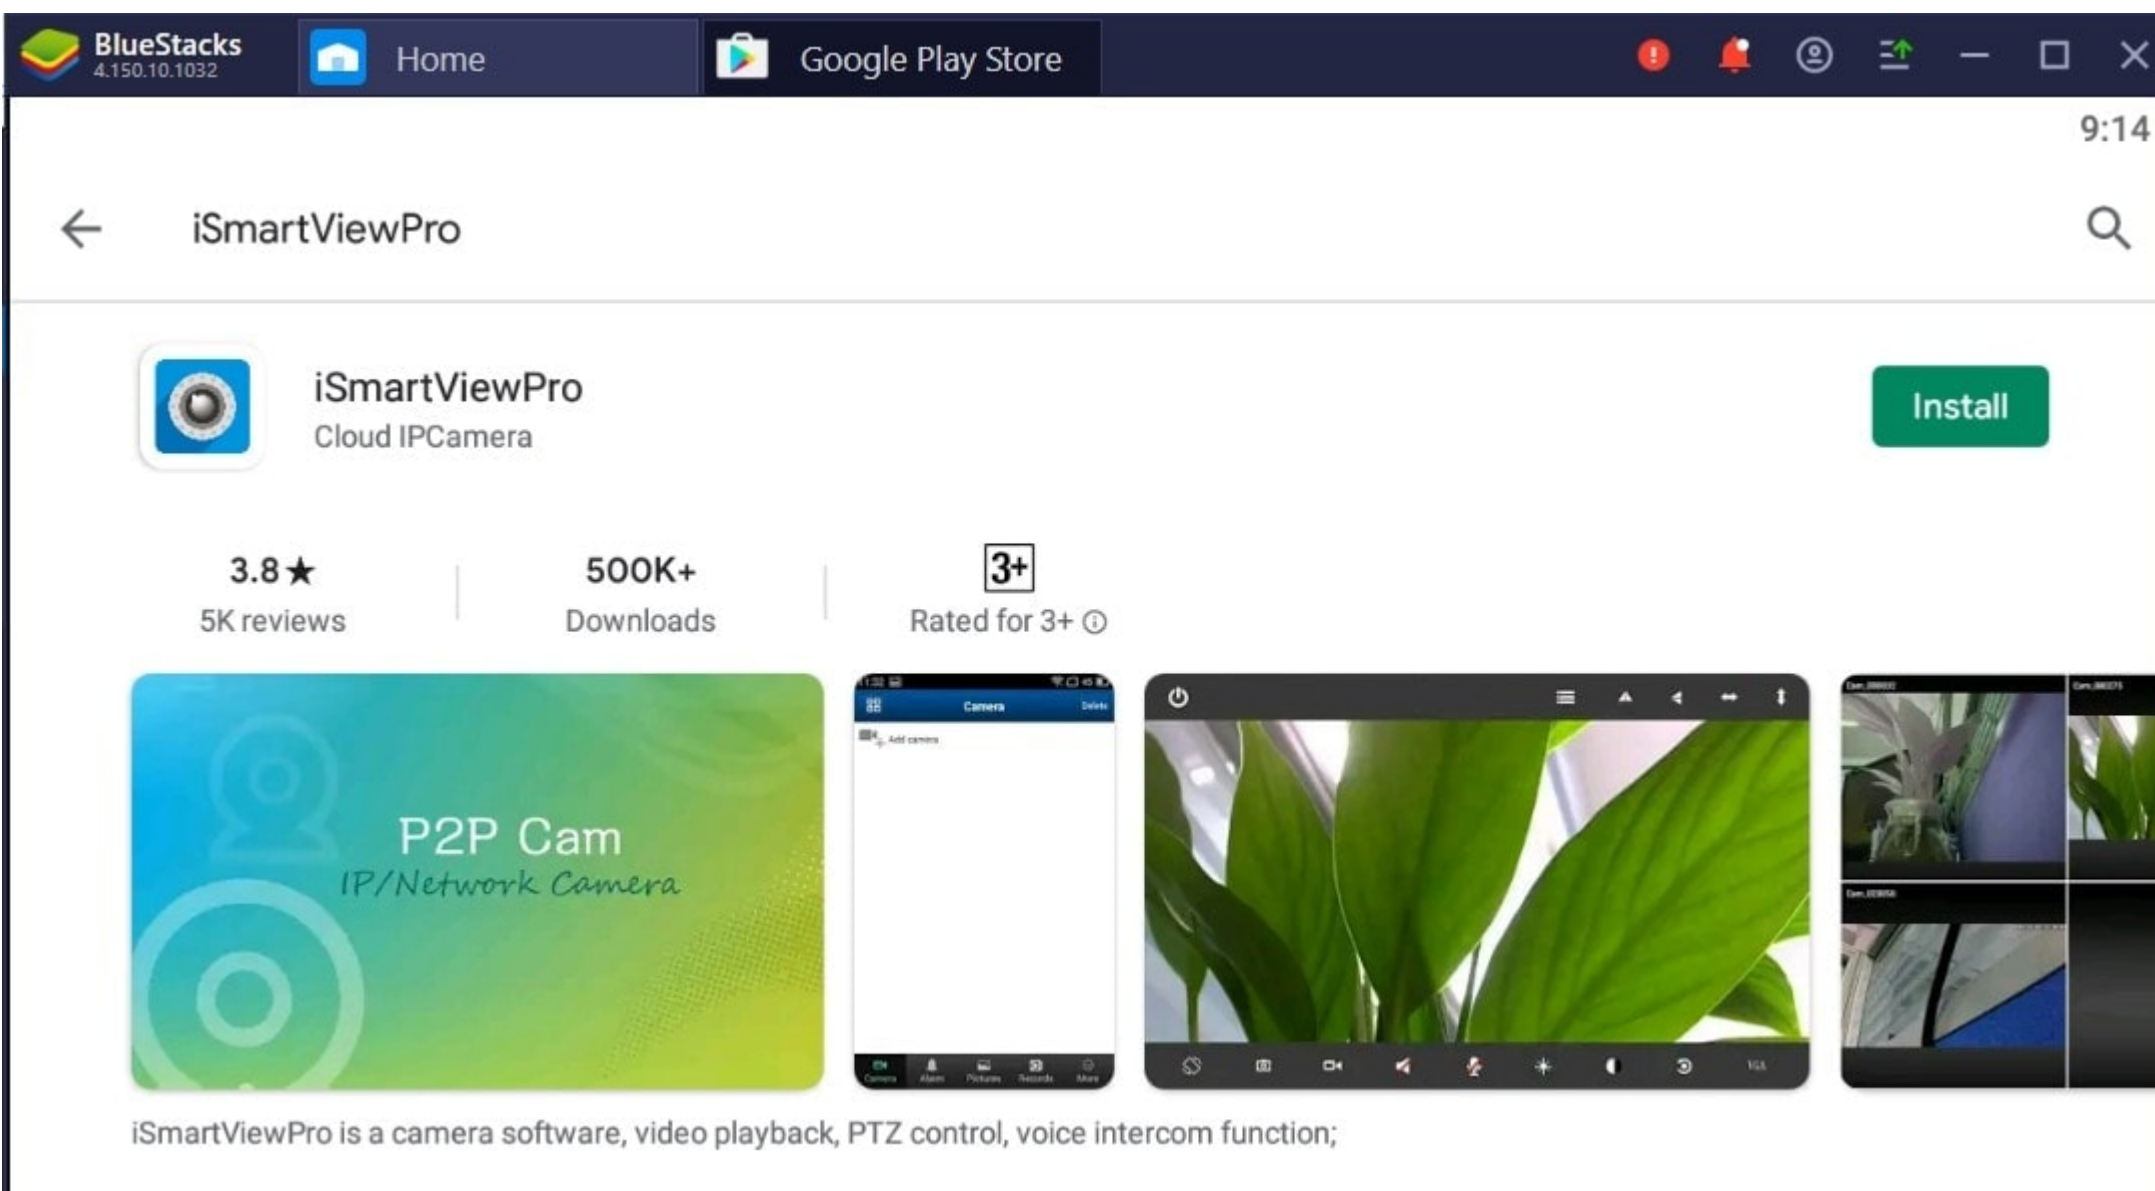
BlueStacks
4.150.10.1032

Home

Google Play Store

9:14

iSmartViewPro

iSmartViewPro
Cloud IPCamera

Install

3.8★
5K reviews

500K+
Downloads

3+
Rated for 3+

P2P Cam
IP/Network Camera

Camera
Delete
Add camera

iSmartViewPro is a camera software, video playback, PTZ control, voice intercom function;